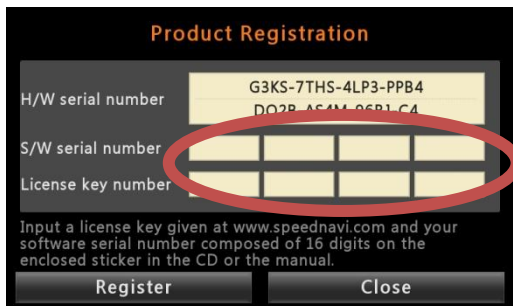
Product Registration

H/W serial number

G3KS-7THS-4LP3-PPB4
DO2B-AS4M-96B1-C4

S/W serial number

License key number

Input a license key given at www.speednavi.com and your software serial number composed of 16 digits on the enclosed sticker in the CD or the manual.

Register

Close